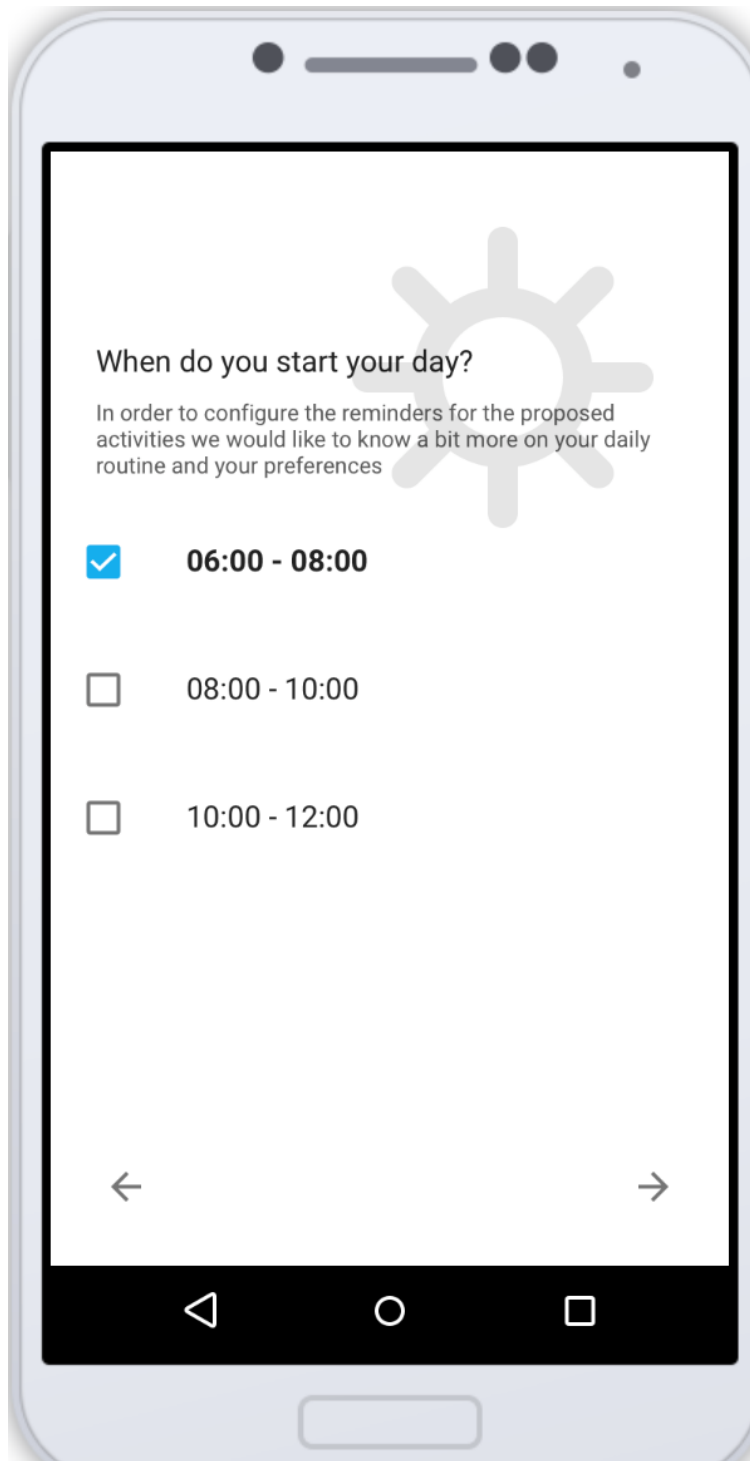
When do you start your day?

In order to configure the reminders for the proposed activities we would like to know a bit more on your daily routine and your preferences

06:00 - 08:00

08:00 - 10:00

10:00 - 12:00

←

→